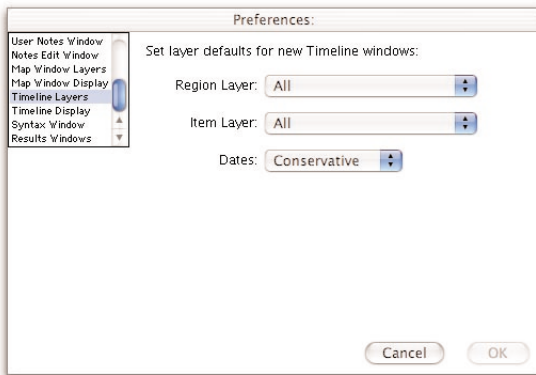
Preferences:

User Notes Window
Notes Edit Window
Map Window Layers
Map Window Display
Timeline Layers
Timeline Display
Syntax Window
Results Windows

Set layer defaults for new Timeline windows:

Region Layer: All

Item Layer: All

Dates: Conservative

Cancel
OK